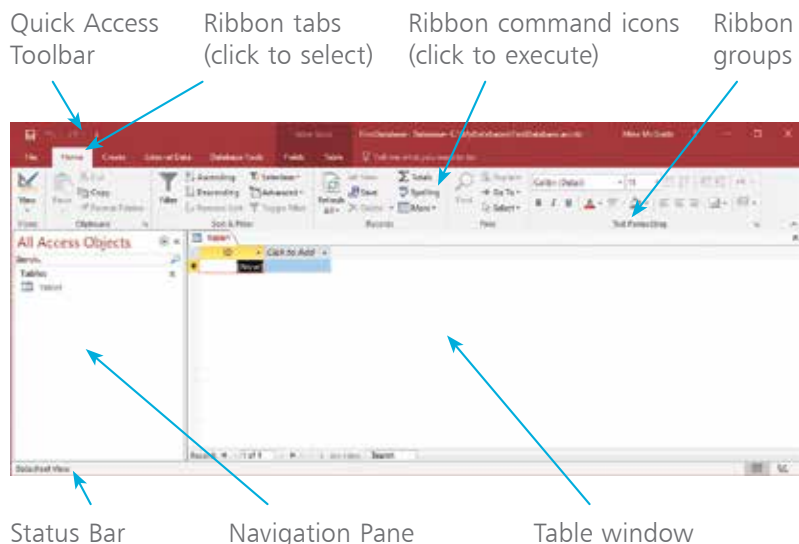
Quick Access Toolbar

Ribbon tabs (click to select)

Ribbon command icons (click to execute)

Ribbon groups

File Home Create External Data Database Tools Fields Table

View

Paste

Clipboard

Filter

Ascending

Descending

Sort & Filter

Refresh All

New

Save

Delete

Records

Totals

Spelling

More

Find

Replace

Go To

Select

Find

Calibri (Detail)

11

Text Formatting

All Access Objects

Search...

Tables

Table1

Table1

ID

Click to Add

(New)

Record: 1 of 1

Search

Datasheet View

Status Bar

Navigation Pane

Table window